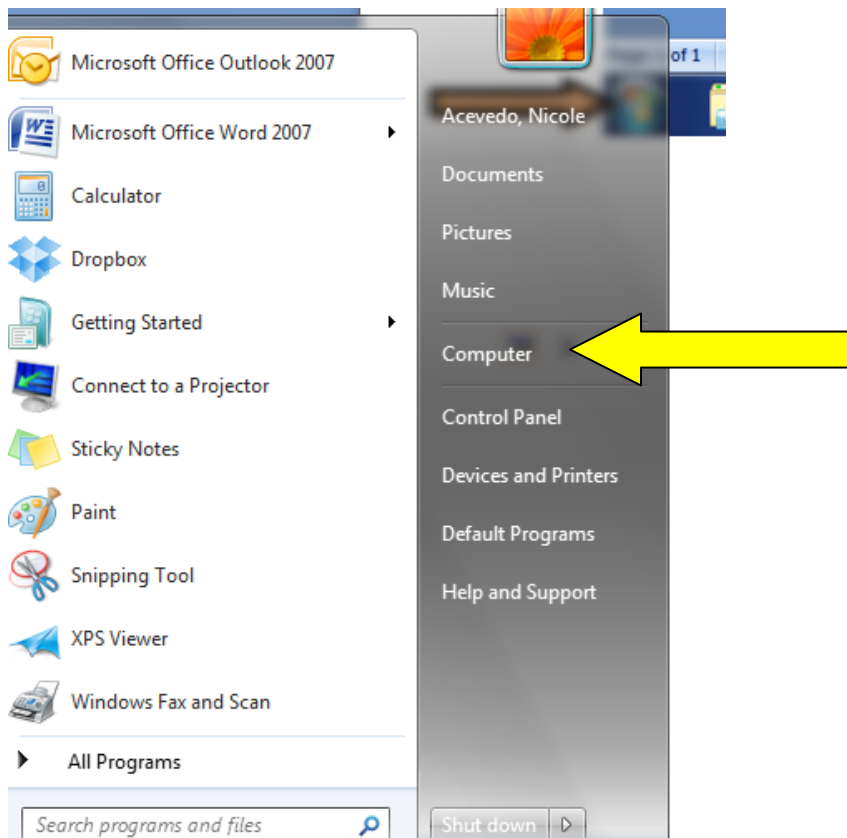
of 1

Microsoft Office Outlook 2007

Microsoft Office Word 2007

Calculator

Dropbox

Getting Started

Connect to a Projector

Sticky Notes

Paint

Snipping Tool

XPS Viewer

Windows Fax and Scan

All Programs

Search programs and files

Acevedo, Nicole

Documents

Pictures

Music

Computer

Control Panel

Devices and Printers

Default Programs

Help and Support

Shut down